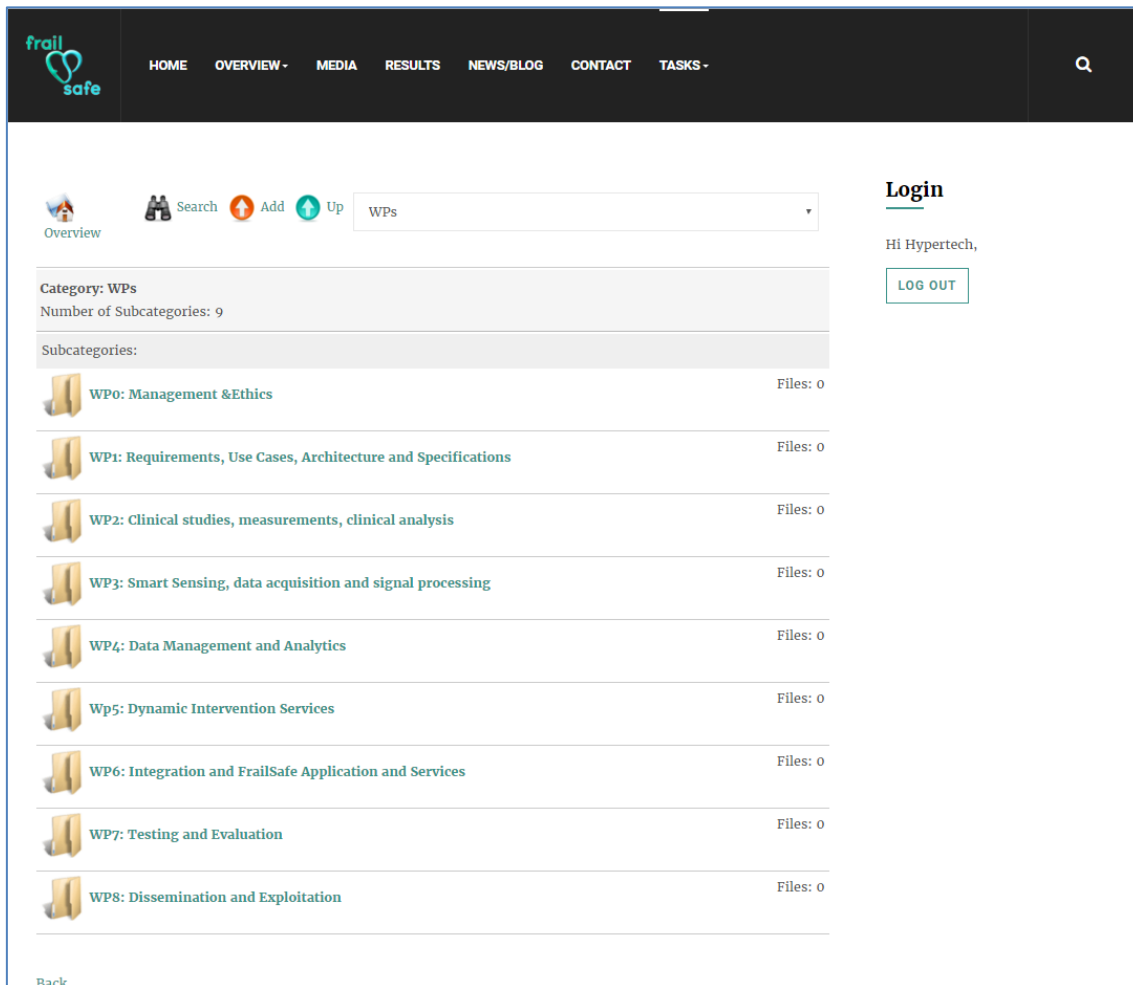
frail safe

HOME OVERVIEW MEDIA RESULTS NEWS/BLOG CONTACT TASKS

Overview

Search Add Up WPs

Category: WPs
Number of Subcategories: 9

Subcategories:

WP0: Management &Ethics Files: 0

WP1: Requirements, Use Cases, Architecture and Specifications Files: 0

WP2: Clinical studies, measurements, clinical analysis Files: 0

WP3: Smart Sensing, data acquisition and signal processing Files: 0

WP4: Data Management and Analytics Files: 0

Wp5: Dynamic Intervention Services Files: 0

WP6: Integration and FrailSafe Application and Services Files: 0

WP7: Testing and Evaluation Files: 0

WP8: Dissemination and Exploitation Files: 0

Back

Login

Hi Hypertech,

LOG OUT